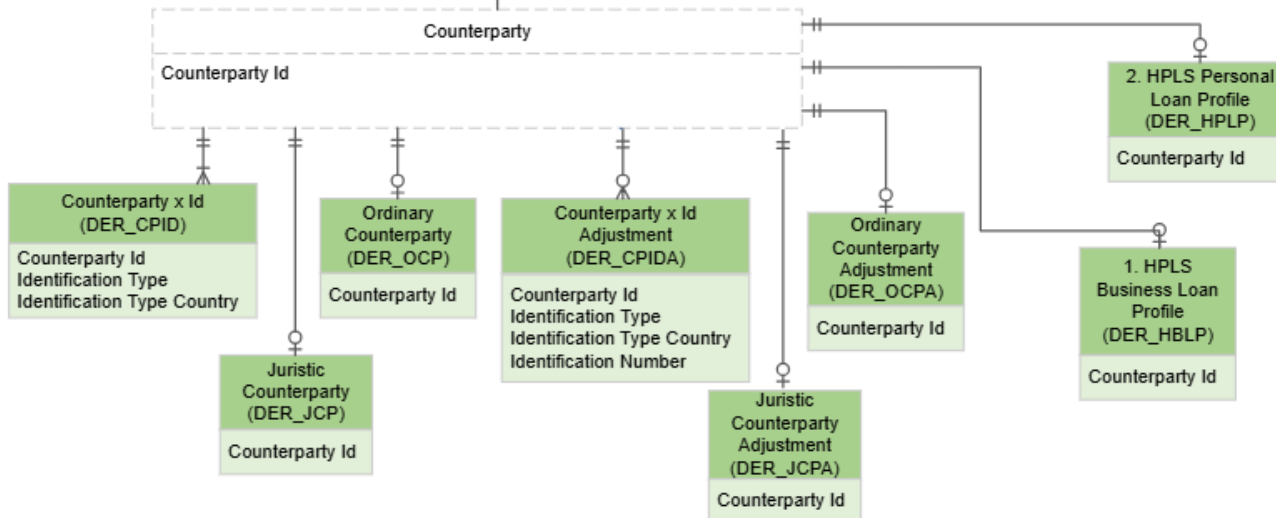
Counterparty

Counterparty Id

2. HPLS Personal Loan Profile (DER_HPLP)

Counterparty Id

Counterparty x Id (DER_CPID)

Counterparty Id
Identification Type
Identification Type Country

Ordinary Counterparty (DER_OCP)

Counterparty Id

Counterparty x Id Adjustment (DER_CPIDA)

Counterparty Id
Identification Type
Identification Type Country
Identification Number

Ordinary Counterparty Adjustment (DER_OCPA)

Counterparty Id

1. HPLS Business Loan Profile (DER_HBLP)

Counterparty Id

Juristic Counterparty (DER_JCP)

Counterparty Id

Juristic Counterparty Adjustment (DER_JCPA)

Counterparty Id